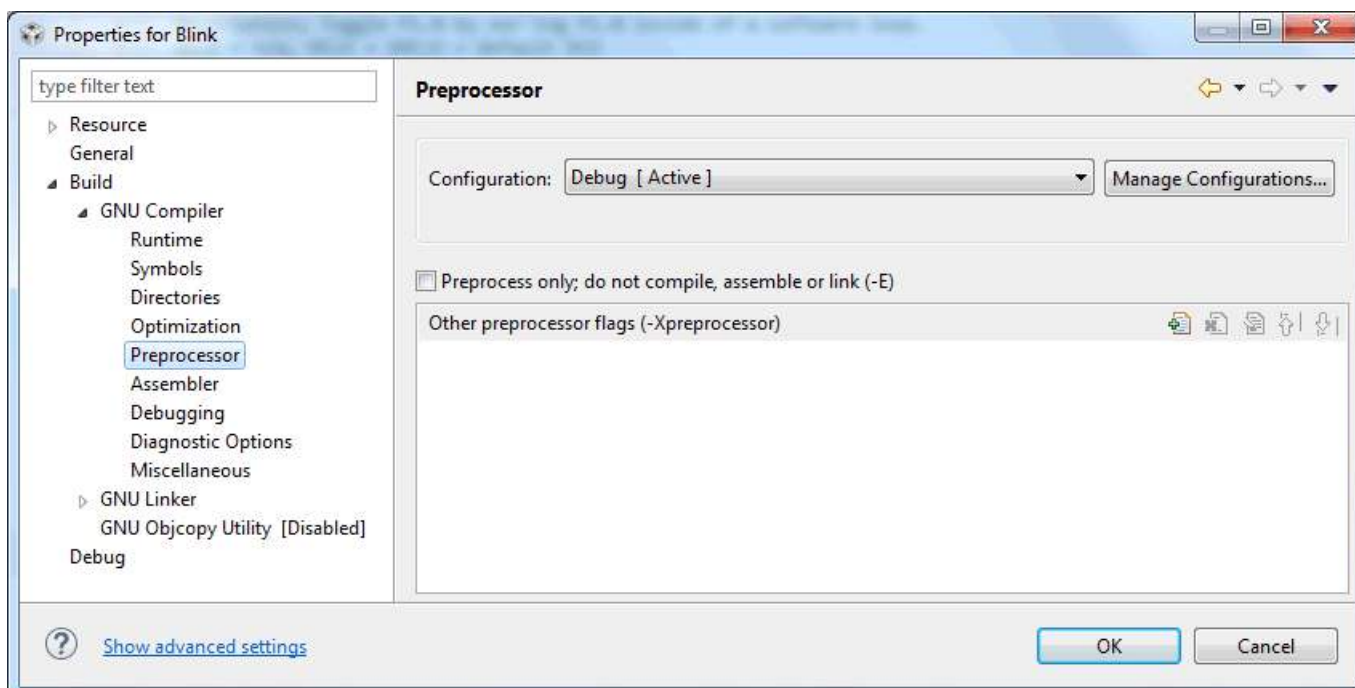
Properties for Blink

type filter text

Resource
General
Build
GNU Compiler
Runtime
Symbols
Directories
Optimization
Preprocessor
Assembler
Debugging
Diagnostic Options
Miscellaneous
GNU Linker
GNU Objcopy Utility [Disabled]
Debug

Preprocessor

Configuration: Debug [ Active ]

Manage Configurations...

Preprocess only; do not compile, assemble or link (-E)

Other preprocessor flags (-Xpreprocessor)

Show advanced settings

OK

Cancel